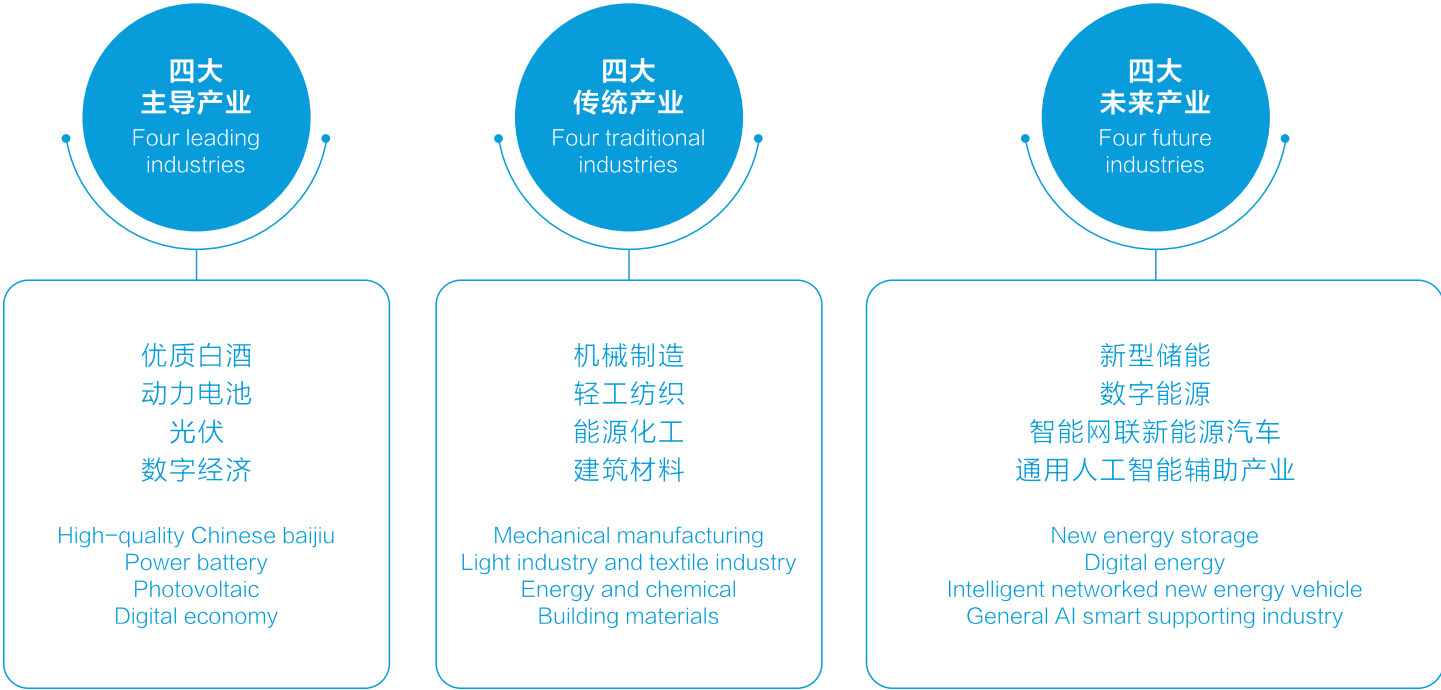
四大
主导产业
Four leading industries

优质白酒
动力电池
光伏
数字经济

High-quality Chinese baijiu
Power battery
Photovoltaic
Digital economy

四大
传统产业
Four traditional industries

机械制造
轻工纺织
能源化工
建筑材料

Mechanical manufacturing
Light industry and textile industry
Energy and chemical
Building materials

四大
未来产业
Four future industries

新型储能
数字能源
智能网联新能源汽车
通用人工智能辅助产业

New energy storage
Digital energy
Intelligent networked new energy vehicle
General AI smart supporting industry